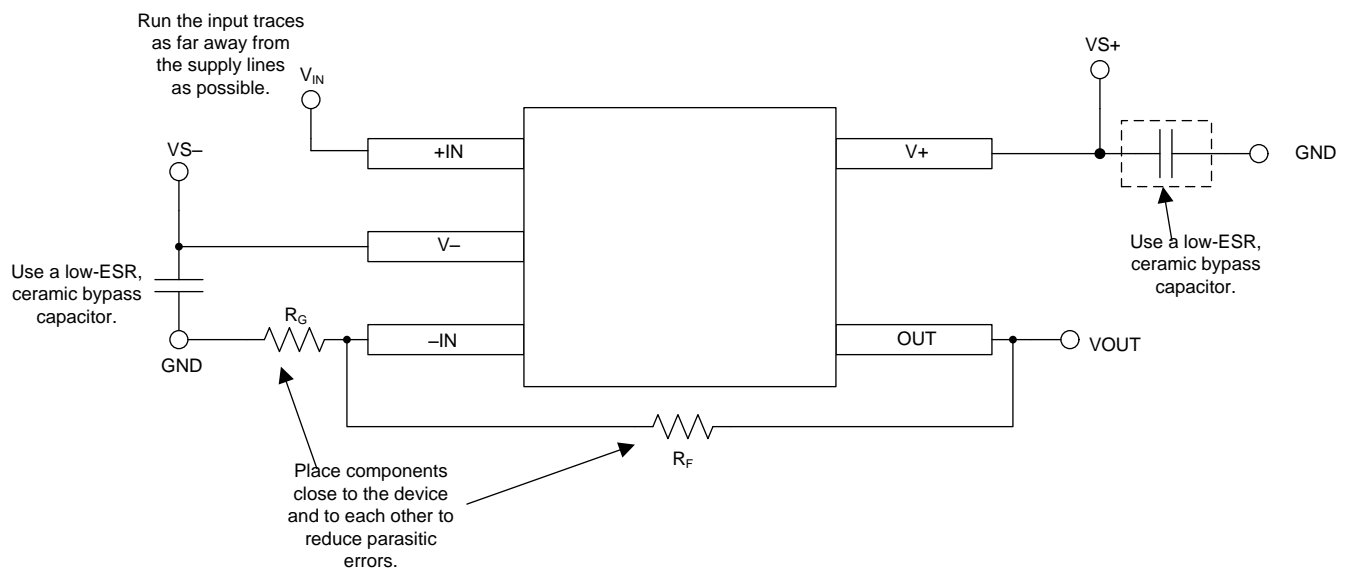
Run the input traces as far away from the supply lines as possible.

$V_{IN}$

VS+

VS–

+IN

V+

GND

V–

Use a low-ESR, ceramic bypass capacitor.

Use a low-ESR, ceramic bypass capacitor.

$R_G$

GND

–IN

OUT

VOUT

$R_F$

Place components close to the device and to each other to reduce parasitic errors.